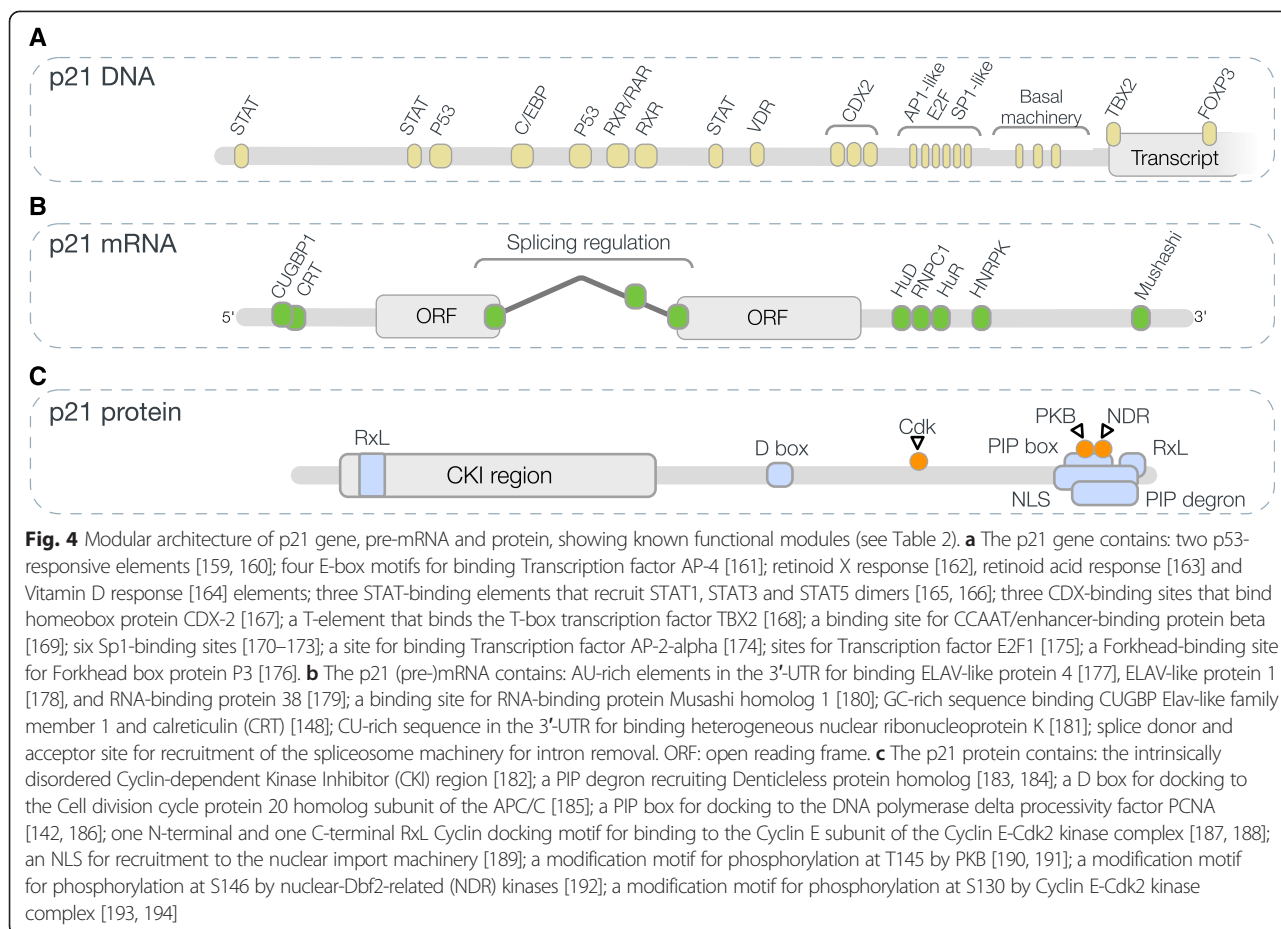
A

p21 DNA

STAT STAT P53 C/EBP P53 RXR/RAR RXR STAT VDR CDX2 AP1-like E2F SP1-like Basal machinery TBX2 FOXP3

Transcript

B

p21 mRNA

CUGBP1 CRT Splicing regulation HuD RNPC1 HuR HNRPK Mushashi

5' ORF ORF 3'

C

p21 protein

RxL CKI region D box Cdk PKB NDR PIP box RxL NLS PIP degron

**Fig. 4** Modular architecture of p21 gene, pre-mRNA and protein, showing known functional modules (see Table 2). **a** The p21 gene contains: two p53-responsive elements [159, 160]; four E-box motifs for binding Transcription factor AP-4 [161]; retinoid X response [162], retinoid acid response [163] and Vitamin D response [164] elements; three STAT-binding elements that recruit STAT1, STAT3 and STAT5 dimers [165, 166]; three CDX-binding sites that bind homeobox protein CDX-2 [167]; a T-element that binds the T-box transcription factor TBX2 [168]; a binding site for CCAAT/enhancer-binding protein beta [169]; six Sp1-binding sites [170–173]; a site for binding Transcription factor AP-2-alpha [174]; sites for Transcription factor E2F1 [175]; a Forkhead-binding site for Forkhead box protein P3 [176]. **b** The p21 (pre-)mRNA contains: AU-rich elements in the 3′-UTR for binding ELAV-like protein 4 [177], ELAV-like protein 1 [178], and RNA-binding protein 38 [179]; a binding site for RNA-binding protein Musashi homolog 1 [180]; GC-rich sequence binding CUGBP Elav-like family member 1 and calreticulin (CRT) [148]; CU-rich sequence in the 3′-UTR for binding heterogeneous nuclear ribonucleoprotein K [181]; splice donor and acceptor site for recruitment of the spliceosome machinery for intron removal. ORF: open reading frame. **c** The p21 protein contains: the intrinsically disordered Cyclin-dependent Kinase Inhibitor (CKI) region [182]; a PIP degron recruiting Denticleless protein homolog [183, 184]; a D box for docking to the Cell division cycle protein 20 homolog subunit of the APC/C [185]; a PIP box for docking to the DNA polymerase delta processivity factor PCNA [142, 186]; one N-terminal and one C-terminal RxL Cyclin docking motif for binding to the Cyclin E subunit of the Cyclin E-Cdk2 kinase complex [187, 188]; an NLS for recruitment to the nuclear import machinery [189]; a modification motif for phosphorylation at T145 by PKB [190, 191]; a modification motif for phosphorylation at S146 by nuclear-Dbf2-related (NDR) kinases [192]; a modification motif for phosphorylation at S130 by Cyclin E-Cdk2 kinase complex [193, 194]